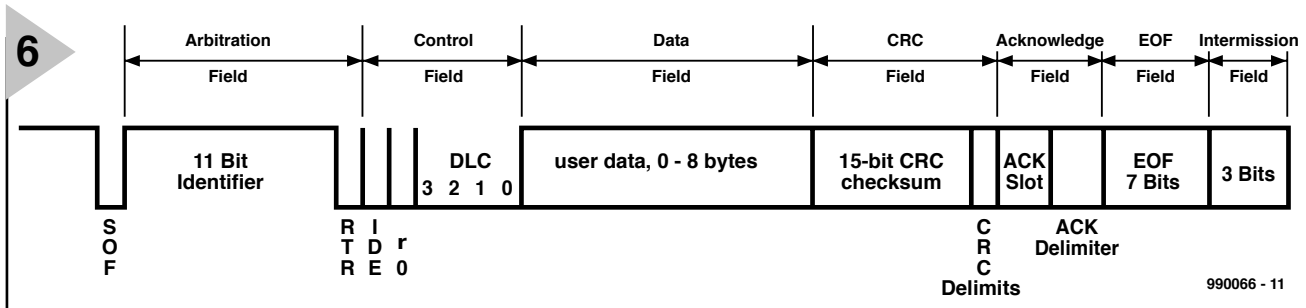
6

Arbitration Field

Control Field

Data Field

CRC Field

Acknowledge Field

EOF Field

Intermission Field

11 Bit Identifier

DLC
3 2 1 0

user data, 0 - 8 bytes

15-bit CRC checksum

ACK Slot

EOF 7 Bits

3 Bits

S O F

R T R

I D E

r 0

C R C Delimits

ACK Delimiter

990066 - 11